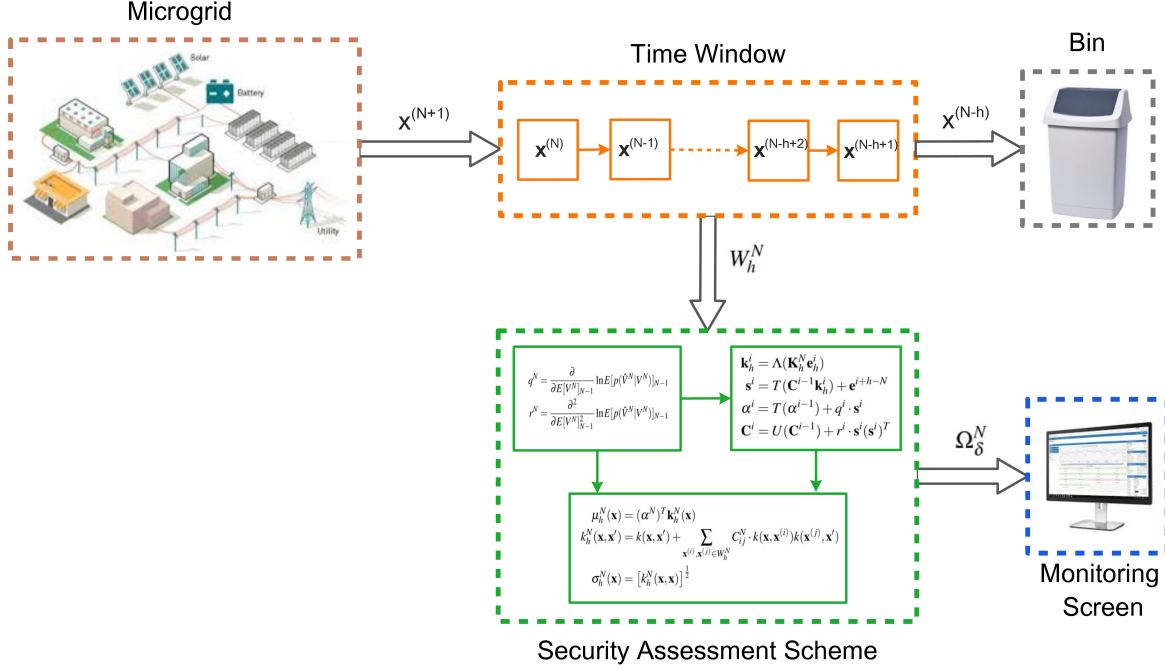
Microgrid

Solar

Battery

Utility

Time Window

Bin

$x^{(N+1)}$

$\mathbf{x}^{(N)}$

$\mathbf{x}^{(N-1)}$

$\mathbf{x}^{(N-h+2)}$

$\mathbf{x}^{(N-h+1)}$

$x^{(N-h)}$

$W_h^N$

$q^N = \frac{\partial}{\partial E[V^N]_{N-1}} \ln E[p(\hat{V}^N|V^N)]_{N-1}$
$r^N = \frac{\partial^2}{\partial E[V^N]_{N-1}^2} \ln E[p(\hat{V}^N|V^N)]_{N-1}$

$\mathbf{k}_h^i = \Lambda(\mathbf{K}_h^N \mathbf{e}_h^i)$
$\mathbf{s}^i = T(\mathbf{C}^{i-1}\mathbf{k}_h^i) + \mathbf{e}^{i+h-N}$
$\alpha^i = T(\alpha^{i-1}) + q^i \cdot \mathbf{s}^i$
$\mathbf{C}^i = U(\mathbf{C}^{i-1}) + r^i \cdot \mathbf{s}^i(\mathbf{s}^i)^T$

$\mu_h^N(\mathbf{x}) = (\alpha^N)^T \mathbf{k}_h^N(\mathbf{x})$
$k_h^N(\mathbf{x},\mathbf{x}') = k(\mathbf{x},\mathbf{x}') + \sum_{\mathbf{x}^{(i)},\mathbf{x}^{(j)} \in W_h^N} C_{ij}^N \cdot k(\mathbf{x},\mathbf{x}^{(i)}) k(\mathbf{x}^{(j)},\mathbf{x}')$
$\sigma_h^N(\mathbf{x}) = \left[k_h^N(\mathbf{x},\mathbf{x})\right]^{\frac{1}{2}}$

$\Omega_\delta^N$

Monitoring Screen

Security Assessment Scheme